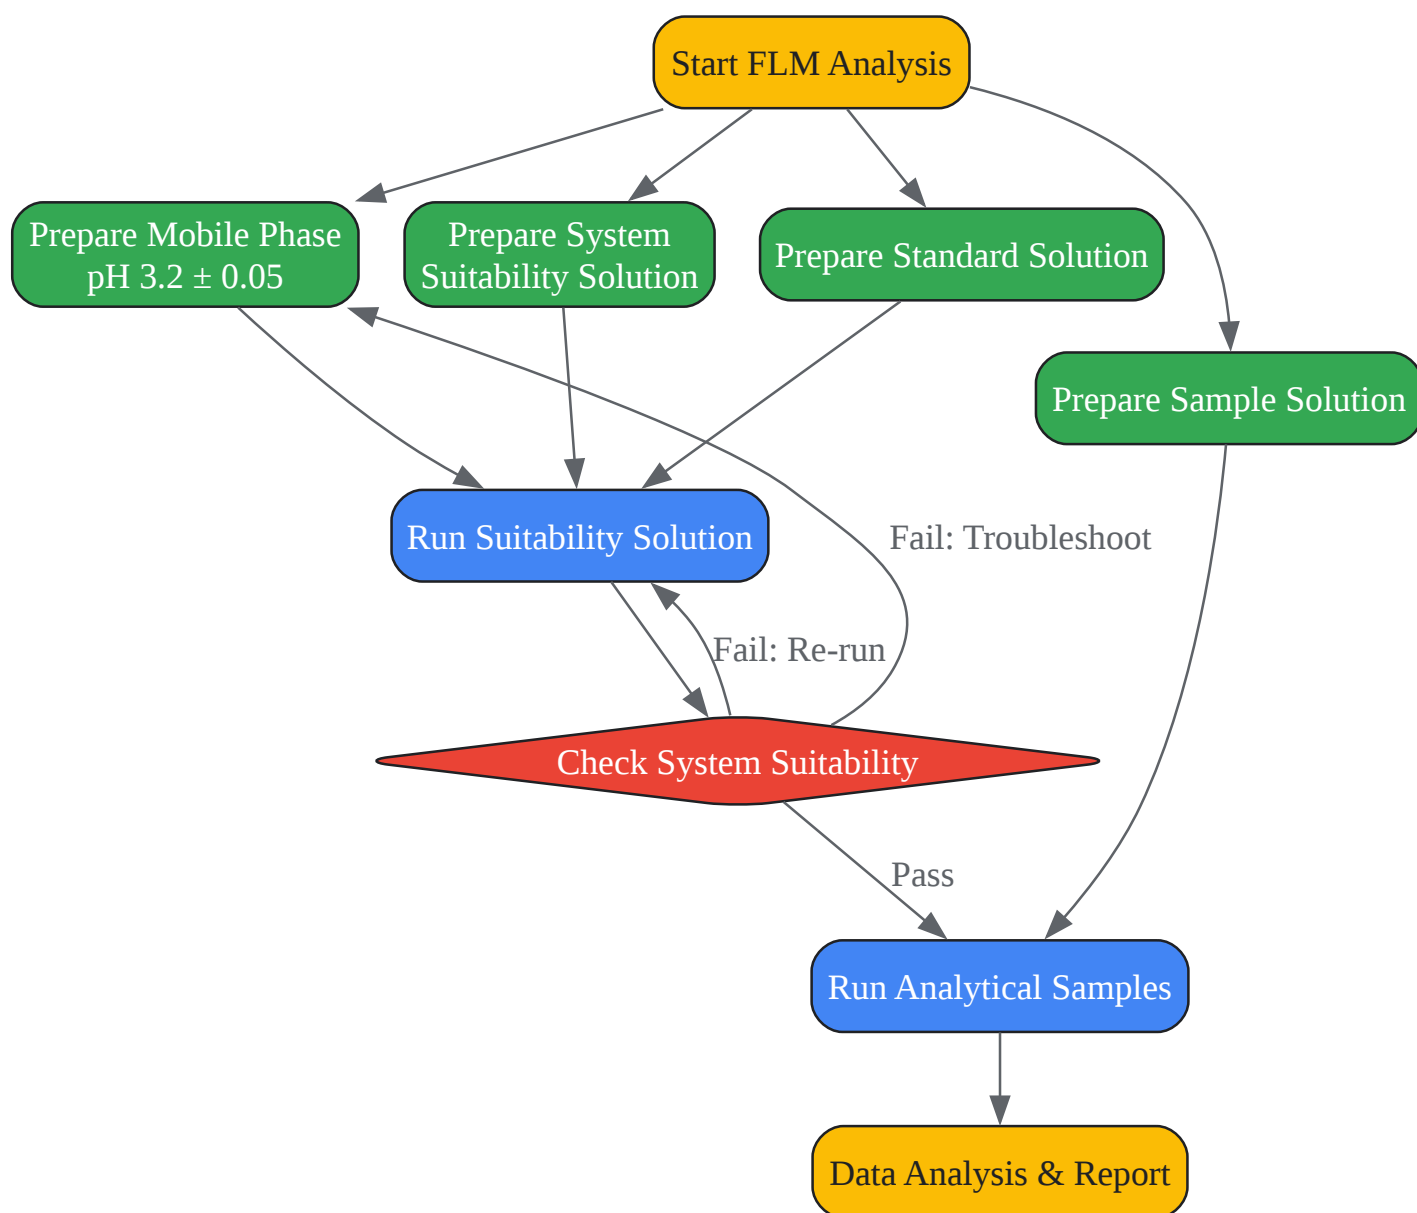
Start FLM Analysis

Prepare Mobile Phase
pH 3.2 ± 0.05

Prepare System
Suitability Solution

Prepare Standard Solution

Prepare Sample Solution

Run Suitability Solution

Fail: Troubleshoot

Fail: Re-run

Check System Suitability

Pass

Run Analytical Samples

Data Analysis & Report